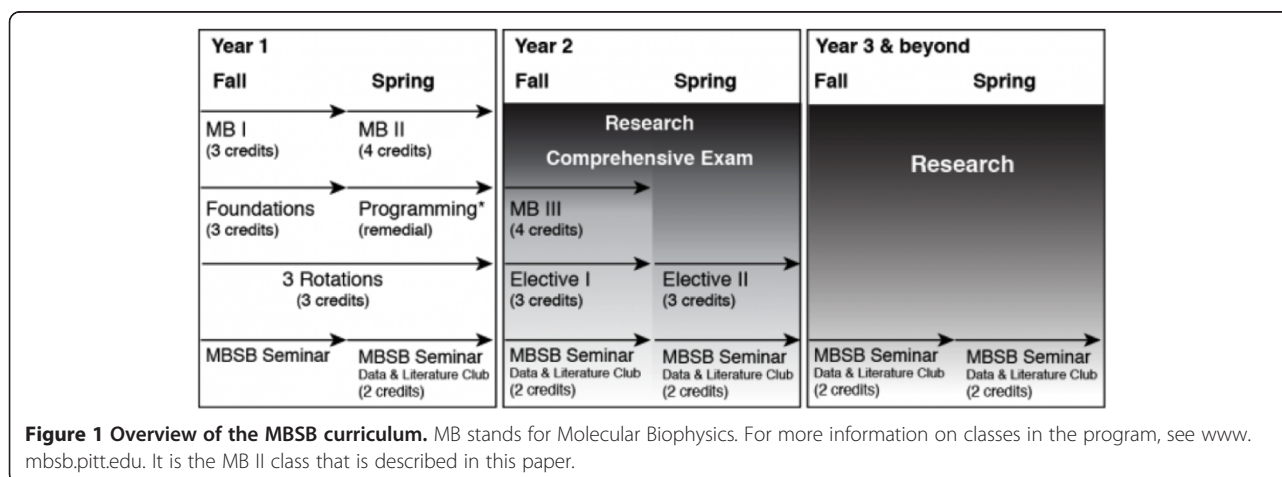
Year 1

Fall

Spring

MB I
(3 credits)

MB II
(4 credits)

Foundations
(3 credits)

Programming*
(remedial)

3 Rotations
(3 credits)

MBSB Seminar

MBSB Seminar
Data & Literature Club
(2 credits)

Year 2

Fall

Spring

Research

Comprehensive Exam

MB III
(4 credits)

Elective I
(3 credits)

Elective II
(3 credits)

MBSB Seminar
Data & Literature Club
(2 credits)

MBSB Seminar
Data & Literature Club
(2 credits)

Year 3 & beyond

Fall

Spring

Research

MBSB Seminar
Data & Literature Club
(2 credits)

MBSB Seminar
Data & Literature Club
(2 credits)

**Figure 1 Overview of the MBSB curriculum.** MB stands for Molecular Biophysics. For more information on classes in the program, see www.mbsb.pitt.edu. It is the MB II class that is described in this paper.